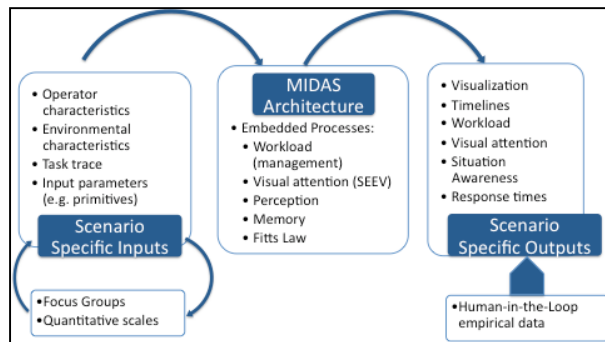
- Operator characteristics
- Environmental characteristics
- Task trace
- Input parameters (e.g. primitives)

Scenario Specific Inputs

MIDAS Architecture

- Embedded Processes:
  - Workload (management)
  - Visual attention (SEEV)
  - Perception
  - Memory
  - Fitts Law

- Visualization
- Timelines
- Workload
- Visual attention
- Situation Awareness
- Response times

Scenario Specific Outputs

- Focus Groups
- Quantitative scales

- Human-in-the-Loop empirical data